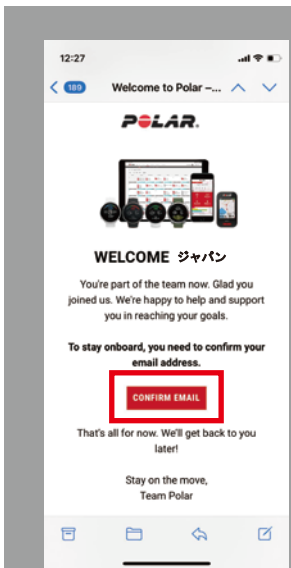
12:27

189 Welcome to Polar –...

POLAR.

WELCOME ジャパン

You're part of the team now. Glad you joined us. We're happy to help and support you in reaching your goals.

To stay onboard, you need to confirm your email address.

CONFIRM EMAIL

That's all for now. We'll get back to you later!

Stay on the move,
Team Polar